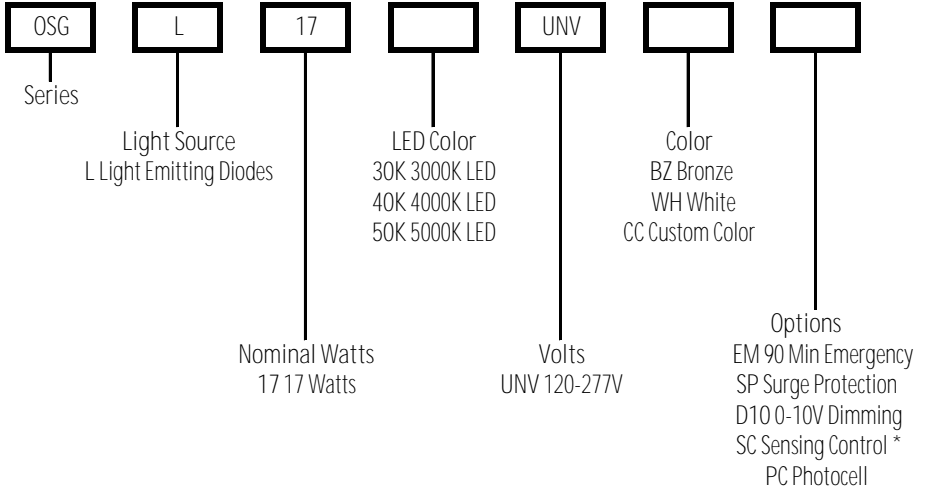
OSG

L

17

UNV

Series

Light Source
L Light Emitting Diodes

LED Color
30K 3000K LED
40K 4000K LED
50K 5000K LED

Color
BZ Bronze
WH White
CC Custom Color

Nominal Watts
17 17 Watts

Volts
UNV 120-277V

Options
EM 90 Min Emergency
SP Surge Protection
D10 0-10V Dimming
SC Sensing Control *
PC Photocell